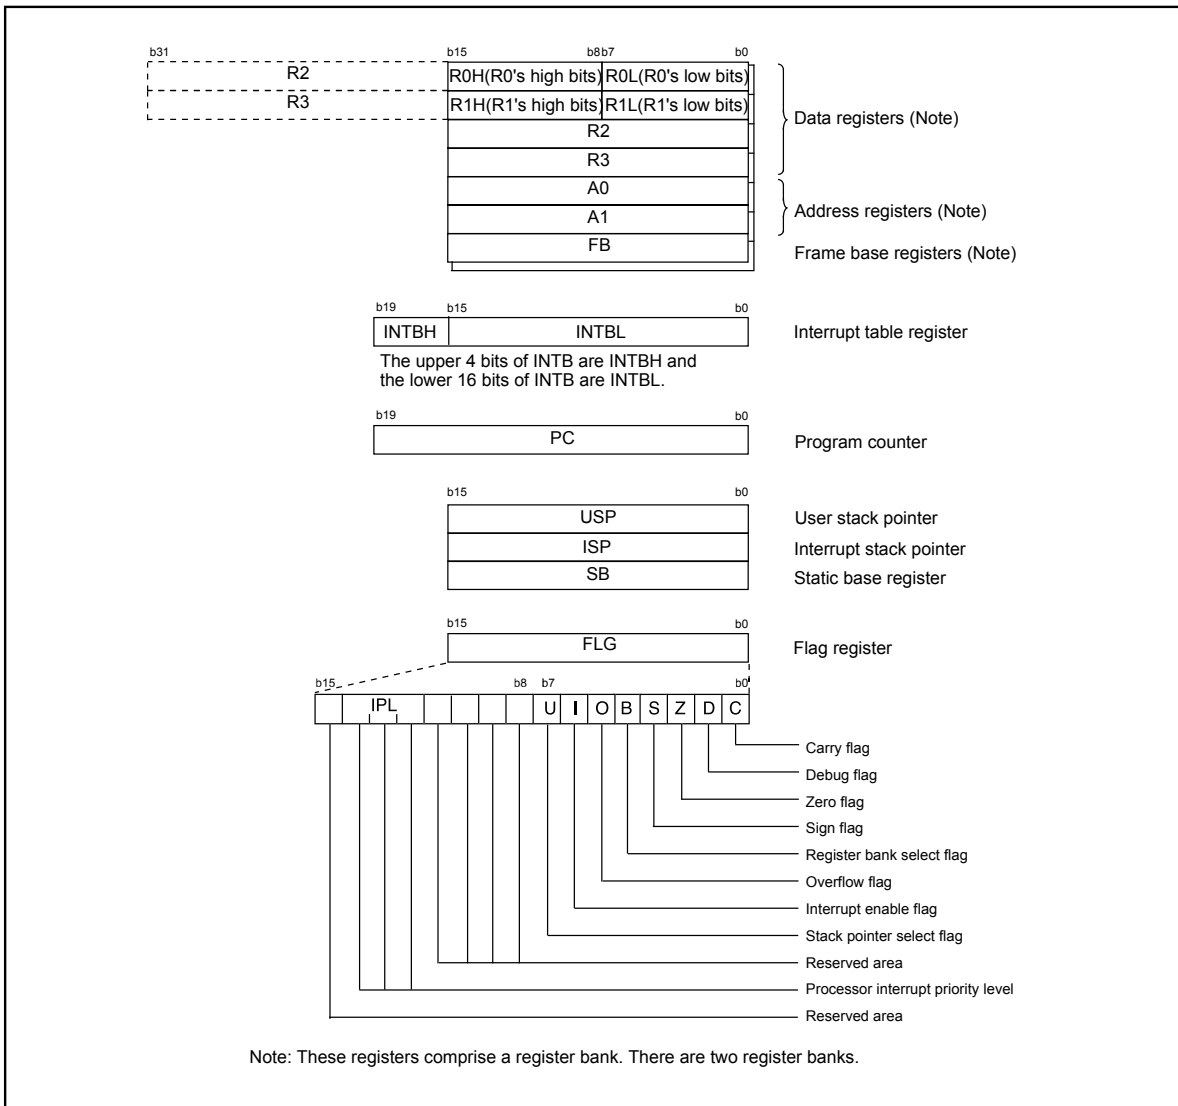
b31
R2
R3

b15 b8 b7 b0
R0H(R0's high bits) R0L(R0's low bits)
R1H(R1's high bits) R1L(R1's low bits)
R2
R3
A0
A1
FB

Data registers (Note)
Address registers (Note)
Frame base registers (Note)

b19 b15 b0
INTBH INTBL
Interrupt table register

The upper 4 bits of INTB are INTBH and the lower 16 bits of INTB are INTBL.

b19 b0
PC
Program counter

b15 b0
USP
ISP
SB

User stack pointer
Interrupt stack pointer
Static base register

b15 b0
FLG
Flag register

b15 b8 b7 b0
IPL U I O B S Z D C

Carry flag
Debug flag
Zero flag
Sign flag
Register bank select flag
Overflow flag
Interrupt enable flag
Stack pointer select flag
Reserved area
Processor interrupt priority level
Reserved area

Note: These registers comprise a register bank. There are two register banks.